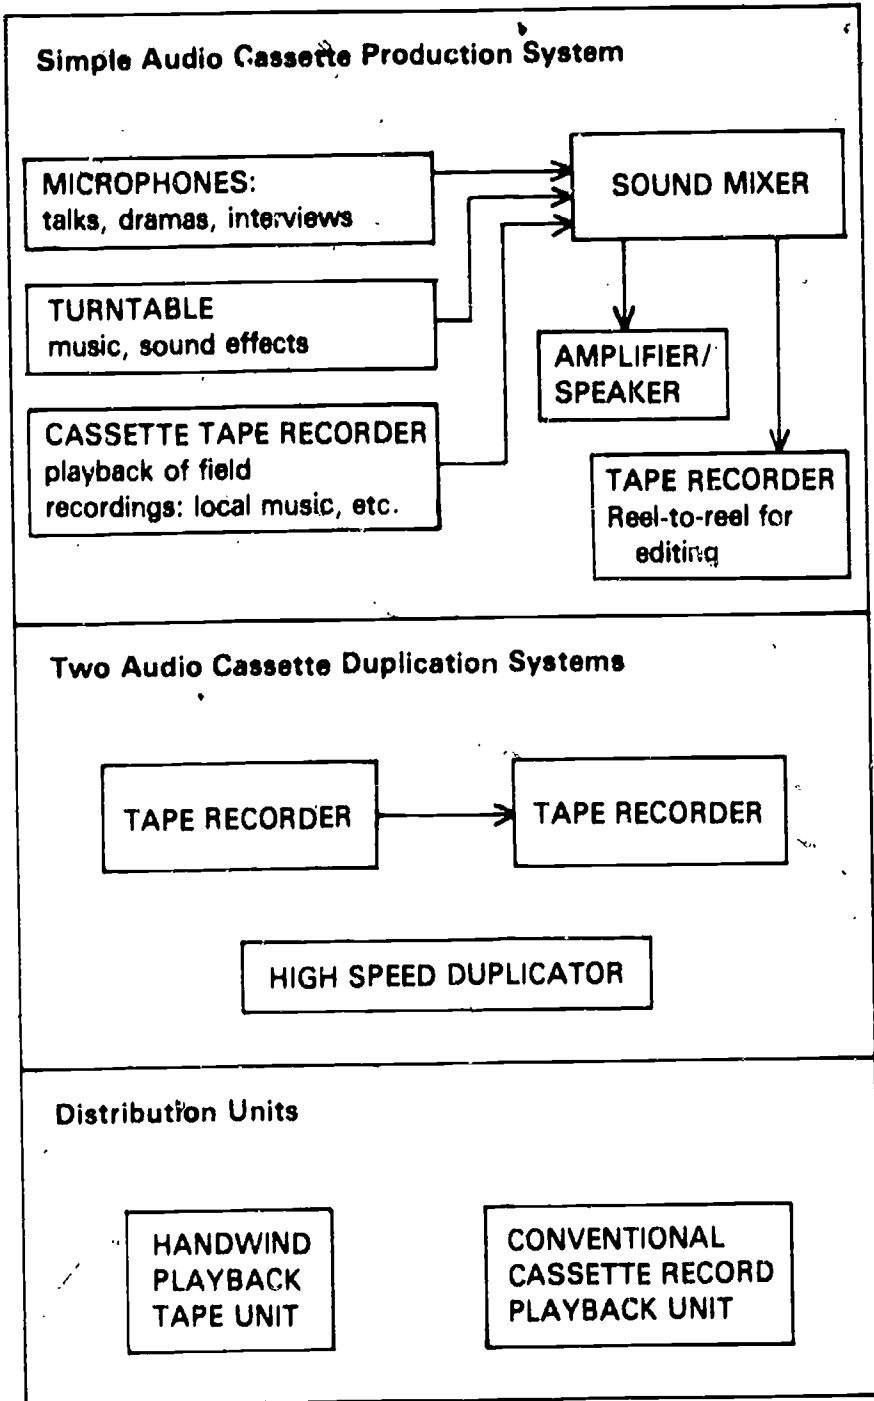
Simple Audio Cassette Production System

MICROPHONES:
talks, dramas, interviews

SOUND MIXER

TURNTABLE
music, sound effects

AMPLIFIER/
SPEAKER

CASSETTE TAPE RECORDER
playback of field
recordings: local music, etc.

TAPE RECORDER
Reel-to-reel for
editing

Two Audio Cassette Duplication Systems

TAPE RECORDER

TAPE RECORDER

HIGH SPEED DUPLICATOR

Distribution Units

HANDWIND
PLAYBACK
TAPE UNIT

CONVENTIONAL
CASSETTE RECORD
PLAYBACK UNIT